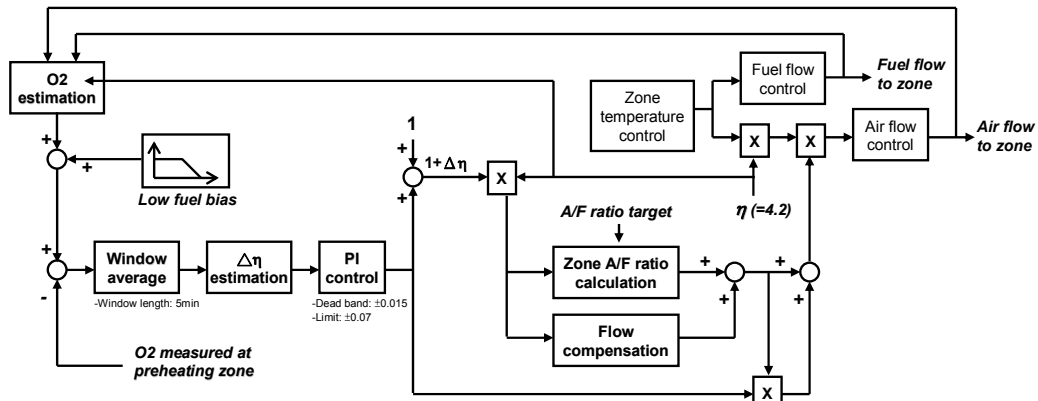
O2 estimation

+

+

Low fuel bias

+

-

Window average

-Window length: 5min

$\triangle\eta$ estimation

PI control

-Dead band: ±0.015
-Limit: ±0.07

O2 measured at preheating zone

1

+

1+$\Delta\eta$

+

X

A/F ratio target

Zone A/F ratio calculation

Flow compensation

+

+

+

+

Zone temperature control

Fuel flow control

Fuel flow to zone

X

X

Air flow control

Air flow to zone

$\eta$ (=4.2)

X